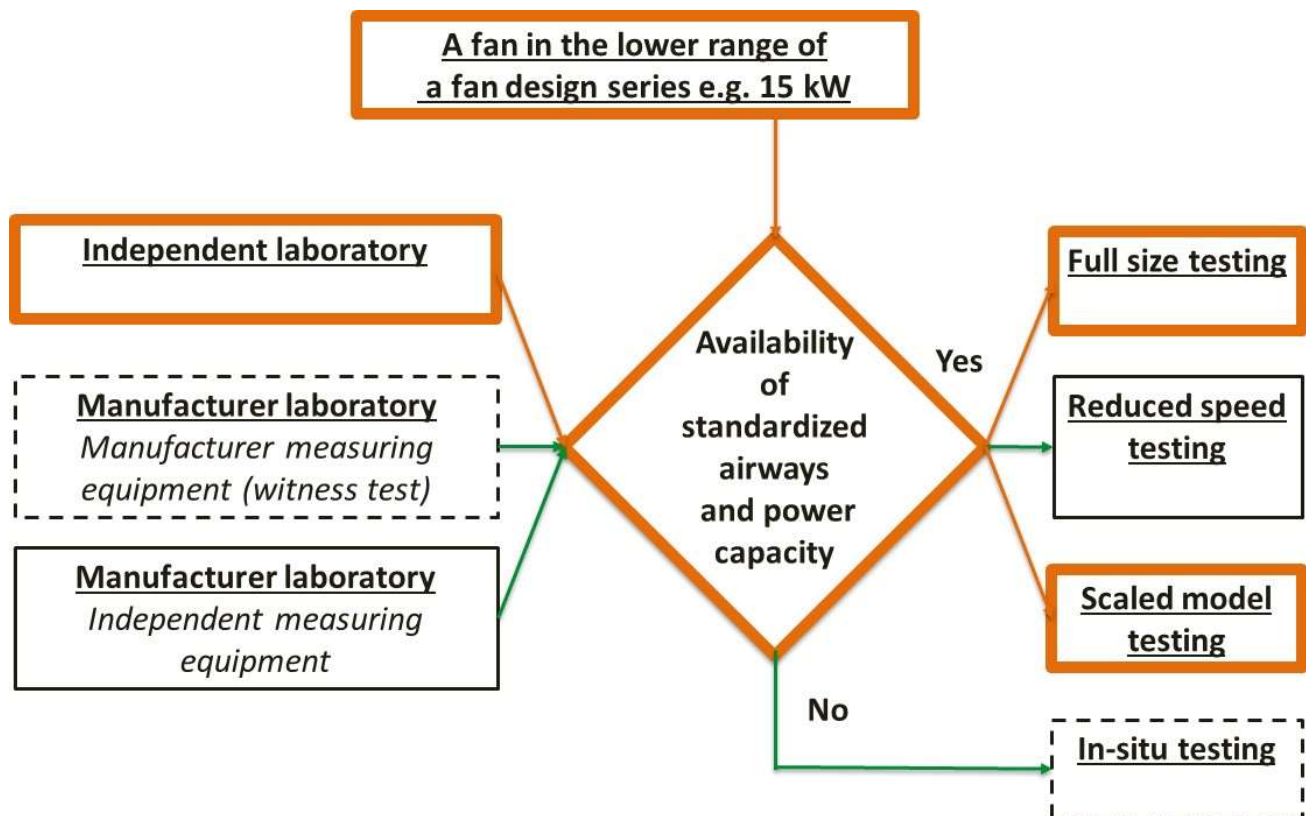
A fan in the lower range of a fan design series e.g. 15 kW

Independent laboratory

Manufacturer laboratory
Manufacturer measuring equipment (witness test)

Manufacturer laboratory
Independent measuring equipment

Availability of standardized airways and power capacity

Yes

No

Full size testing

Reduced speed testing

Scaled model testing

In-situ testing